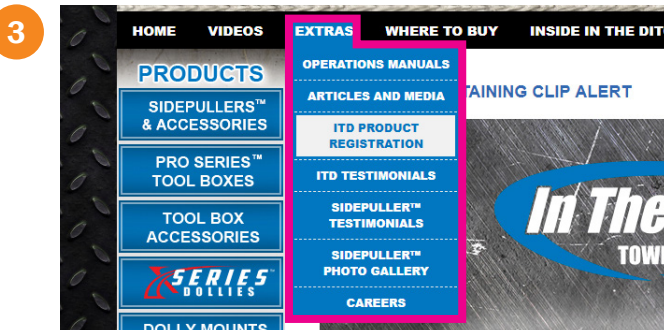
3

HOME VIDEOS EXTRAS WHERE TO BUY INSIDE IN THE DIT

PRODUCTS

SIDEPULLERS™ & ACCESSORIES

PRO SERIES™ TOOL BOXES

TOOL BOX ACCESSORIES

X SERIES DOLLIES

DOLLY MOUNTS

OPERATIONS MANUALS

ARTICLES AND MEDIA

ITD PRODUCT REGISTRATION

ITD TESTIMONIALS

SIDEPULLER™ TESTIMONIALS

SIDEPULLER™ PHOTO GALLERY

CAREERS

TAINING CLIP ALERT

In The

TOW